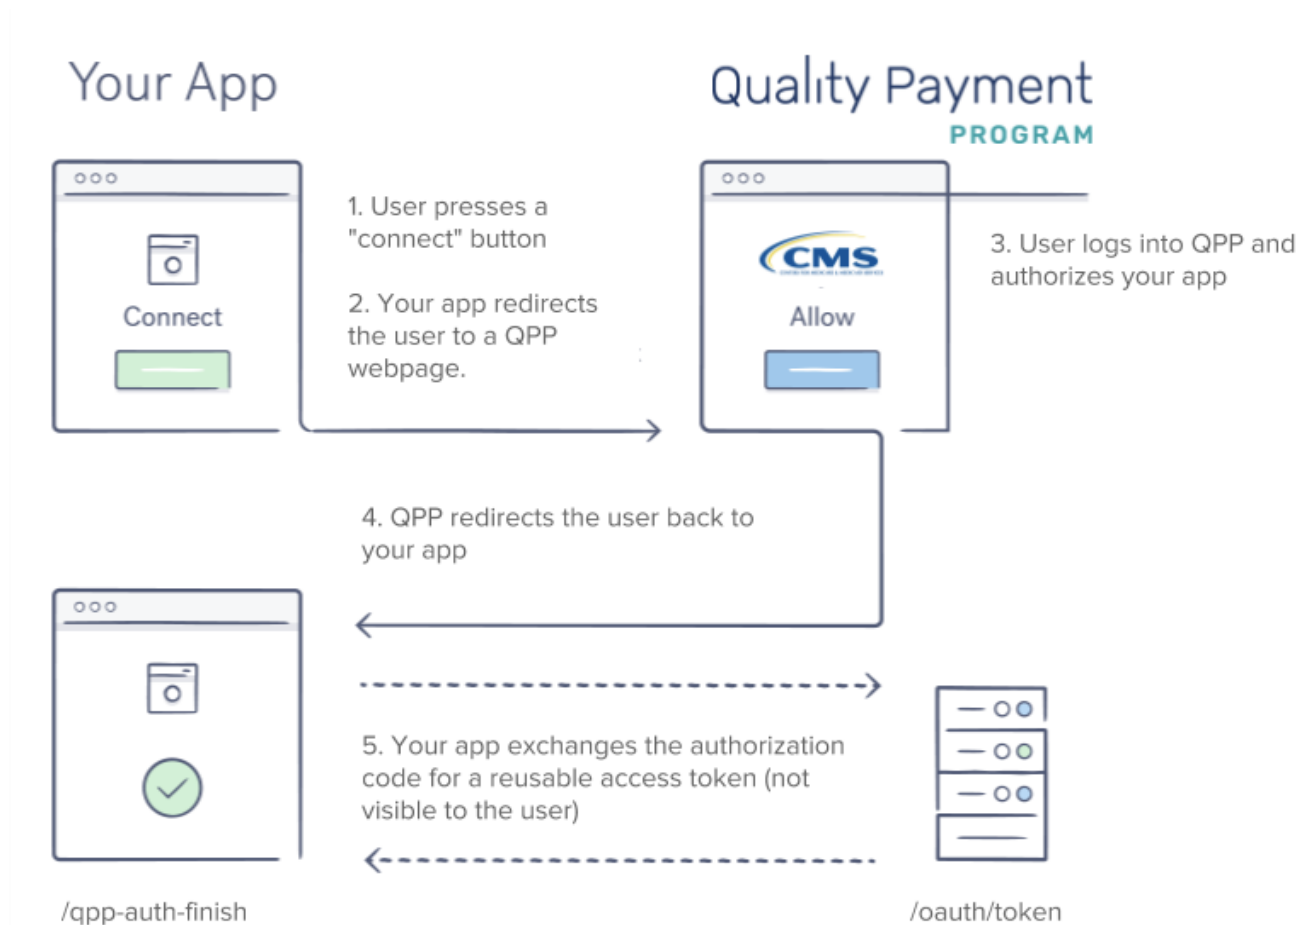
Your App

Quality Payment
PROGRAM

Connect

1. User presses a "connect" button

2. Your app redirects the user to a QPP webpage.

CMS

Allow

3. User logs into QPP and authorizes your app

4. QPP redirects the user back to your app

5. Your app exchanges the authorization code for a reusable access token (not visible to the user)

/qpp-auth-finish

/oauth/token